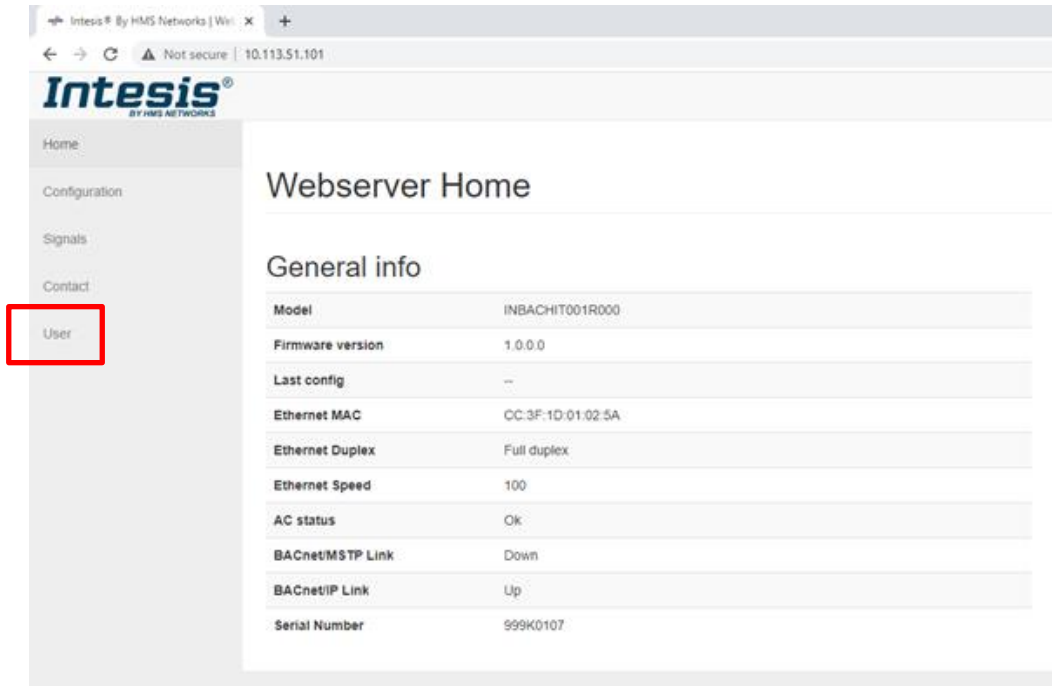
Intesis® By HMS Networks | We ×   +

← → C   ⚠ Not secure | 10.113.51.101

Intesis®
BY HMS NETWORKS

Home

Configuration

Signals

Contact

User

Webserver Home

General info

| | |
|---|---|
| Model | INBACHIT001R000 |
| Firmware version | 1.0.0.0 |
| Last config | -- |
| Ethernet MAC | CC:3F:1D:01:02:5A |
| Ethernet Duplex | Full duplex |
| Ethernet Speed | 100 |
| AC status | Ok |
| BACnet/MSTP Link | Down |
| BACnet/IP Link | Up |
| Serial Number | 999K0107 |